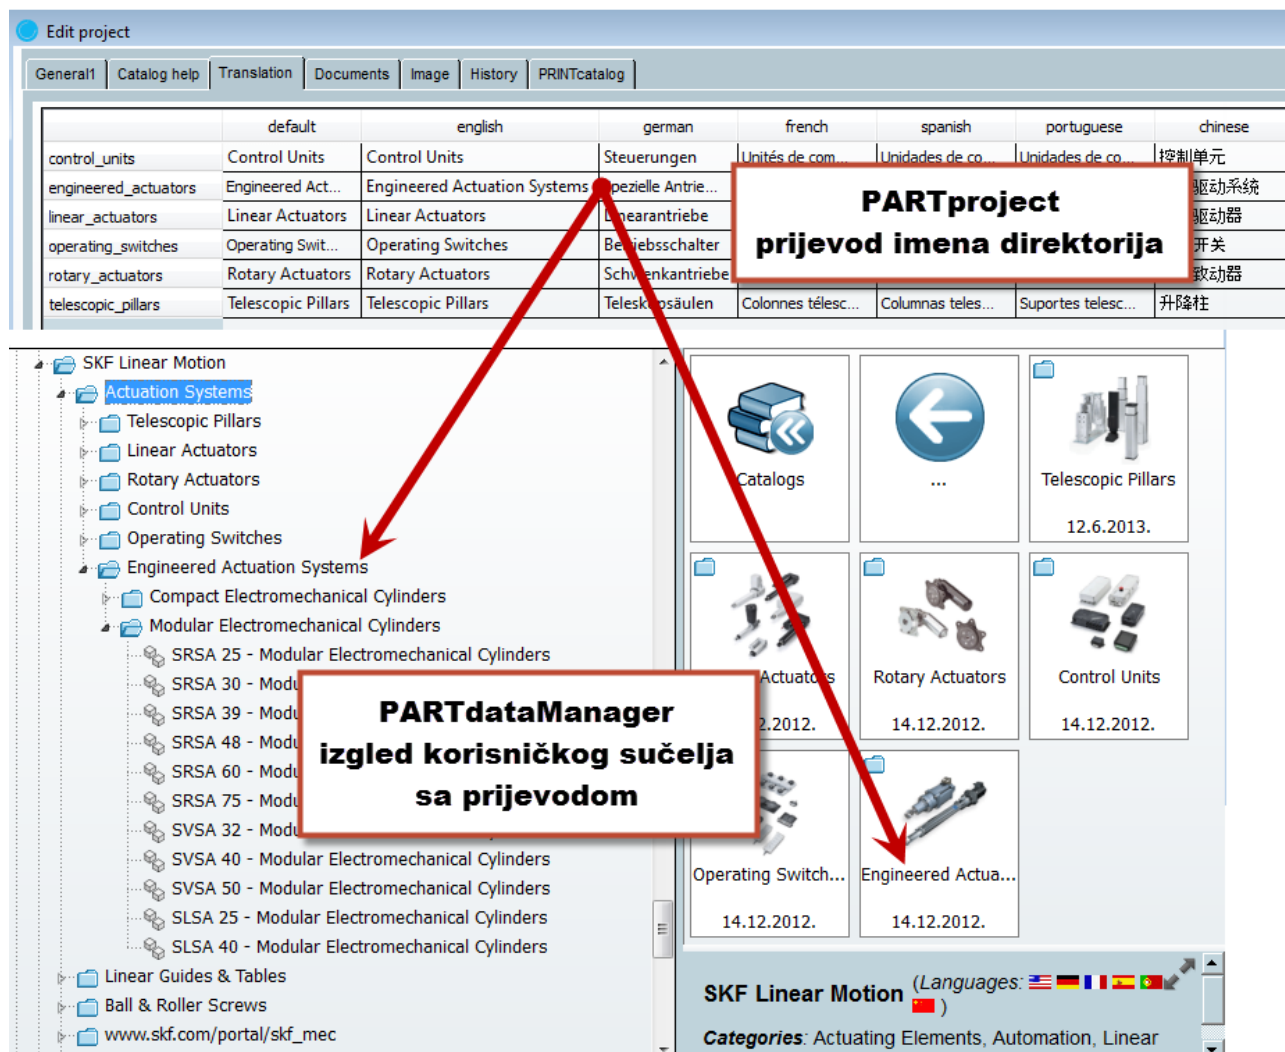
Edit project

General1 | Catalog help | Translation | Documents | Image | History | PRINTcatalog

| | default | english | german | french | spanish | portuguese | chinese |
|---|---|---|---|---|---|---|---|
| control_units | Control Units | Control Units | Steuerungen | Unités de com... | Unidades de co... | Unidades de co... | 控制单元 |
| engineered_actuators | Engineered Act... | Engineered Actuation Systems | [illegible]pezielle Antrie... | | | | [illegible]驱动系统 |
| linear_actuators | Linear Actuators | Linear Actuators | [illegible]nearantriebe | | | | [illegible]驱动器 |
| operating_switches | Operating Swit... | Operating Switches | Be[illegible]iebsschalter | | | | 开关 |
| rotary_actuators | Rotary Actuators | Rotary Actuators | Schw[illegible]enkantriebe | | | | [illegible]致动器 |
| telescopic_pillars | Telescopic Pillars | Telescopic Pillars | Telesk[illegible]psäulen | Colonnes télesc... | Columnas teles... | Suportes telesc... | 升降柱 |

PARTproject
prijevod imena direktorija

SKF Linear Motion
Actuation Systems
Telescopic Pillars
Linear Actuators
Rotary Actuators
Control Units
Operating Switches
Engineered Actuation Systems
Compact Electromechanical Cylinders
Modular Electromechanical Cylinders
SRSA 25 - Modular Electromechanical Cylinders
SRSA 30 - Modu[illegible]
SRSA 39 - Modu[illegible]
SRSA 48 - Modu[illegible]
SRSA 60 - Modu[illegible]
SRSA 75 - Modu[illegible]
SVSA 32 - Modu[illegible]
SVSA 40 - Modular Electromechanical Cylinders
SVSA 50 - Modular Electromechanical Cylinders
SLSA 25 - Modular Electromechanical Cylinders
SLSA 40 - Modular Electromechanical Cylinders
Linear Guides & Tables
Ball & Roller Screws
www.skf.com/portal/skf_mec

PARTdataManager
izgled korisničkog sučelja
sa prijevodom

Catalogs
...
Telescopic Pillars
12.6.2013.
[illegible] Actuat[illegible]s
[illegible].2012.
Rotary Actuators
14.12.2012.
Control Units
14.12.2012.
Operating Switch...
14.12.2012.
Engineered Actua...
14.12.2012.

SKF Linear Motion (Languages: )
Categories: Actuating Elements, Automation, Linear